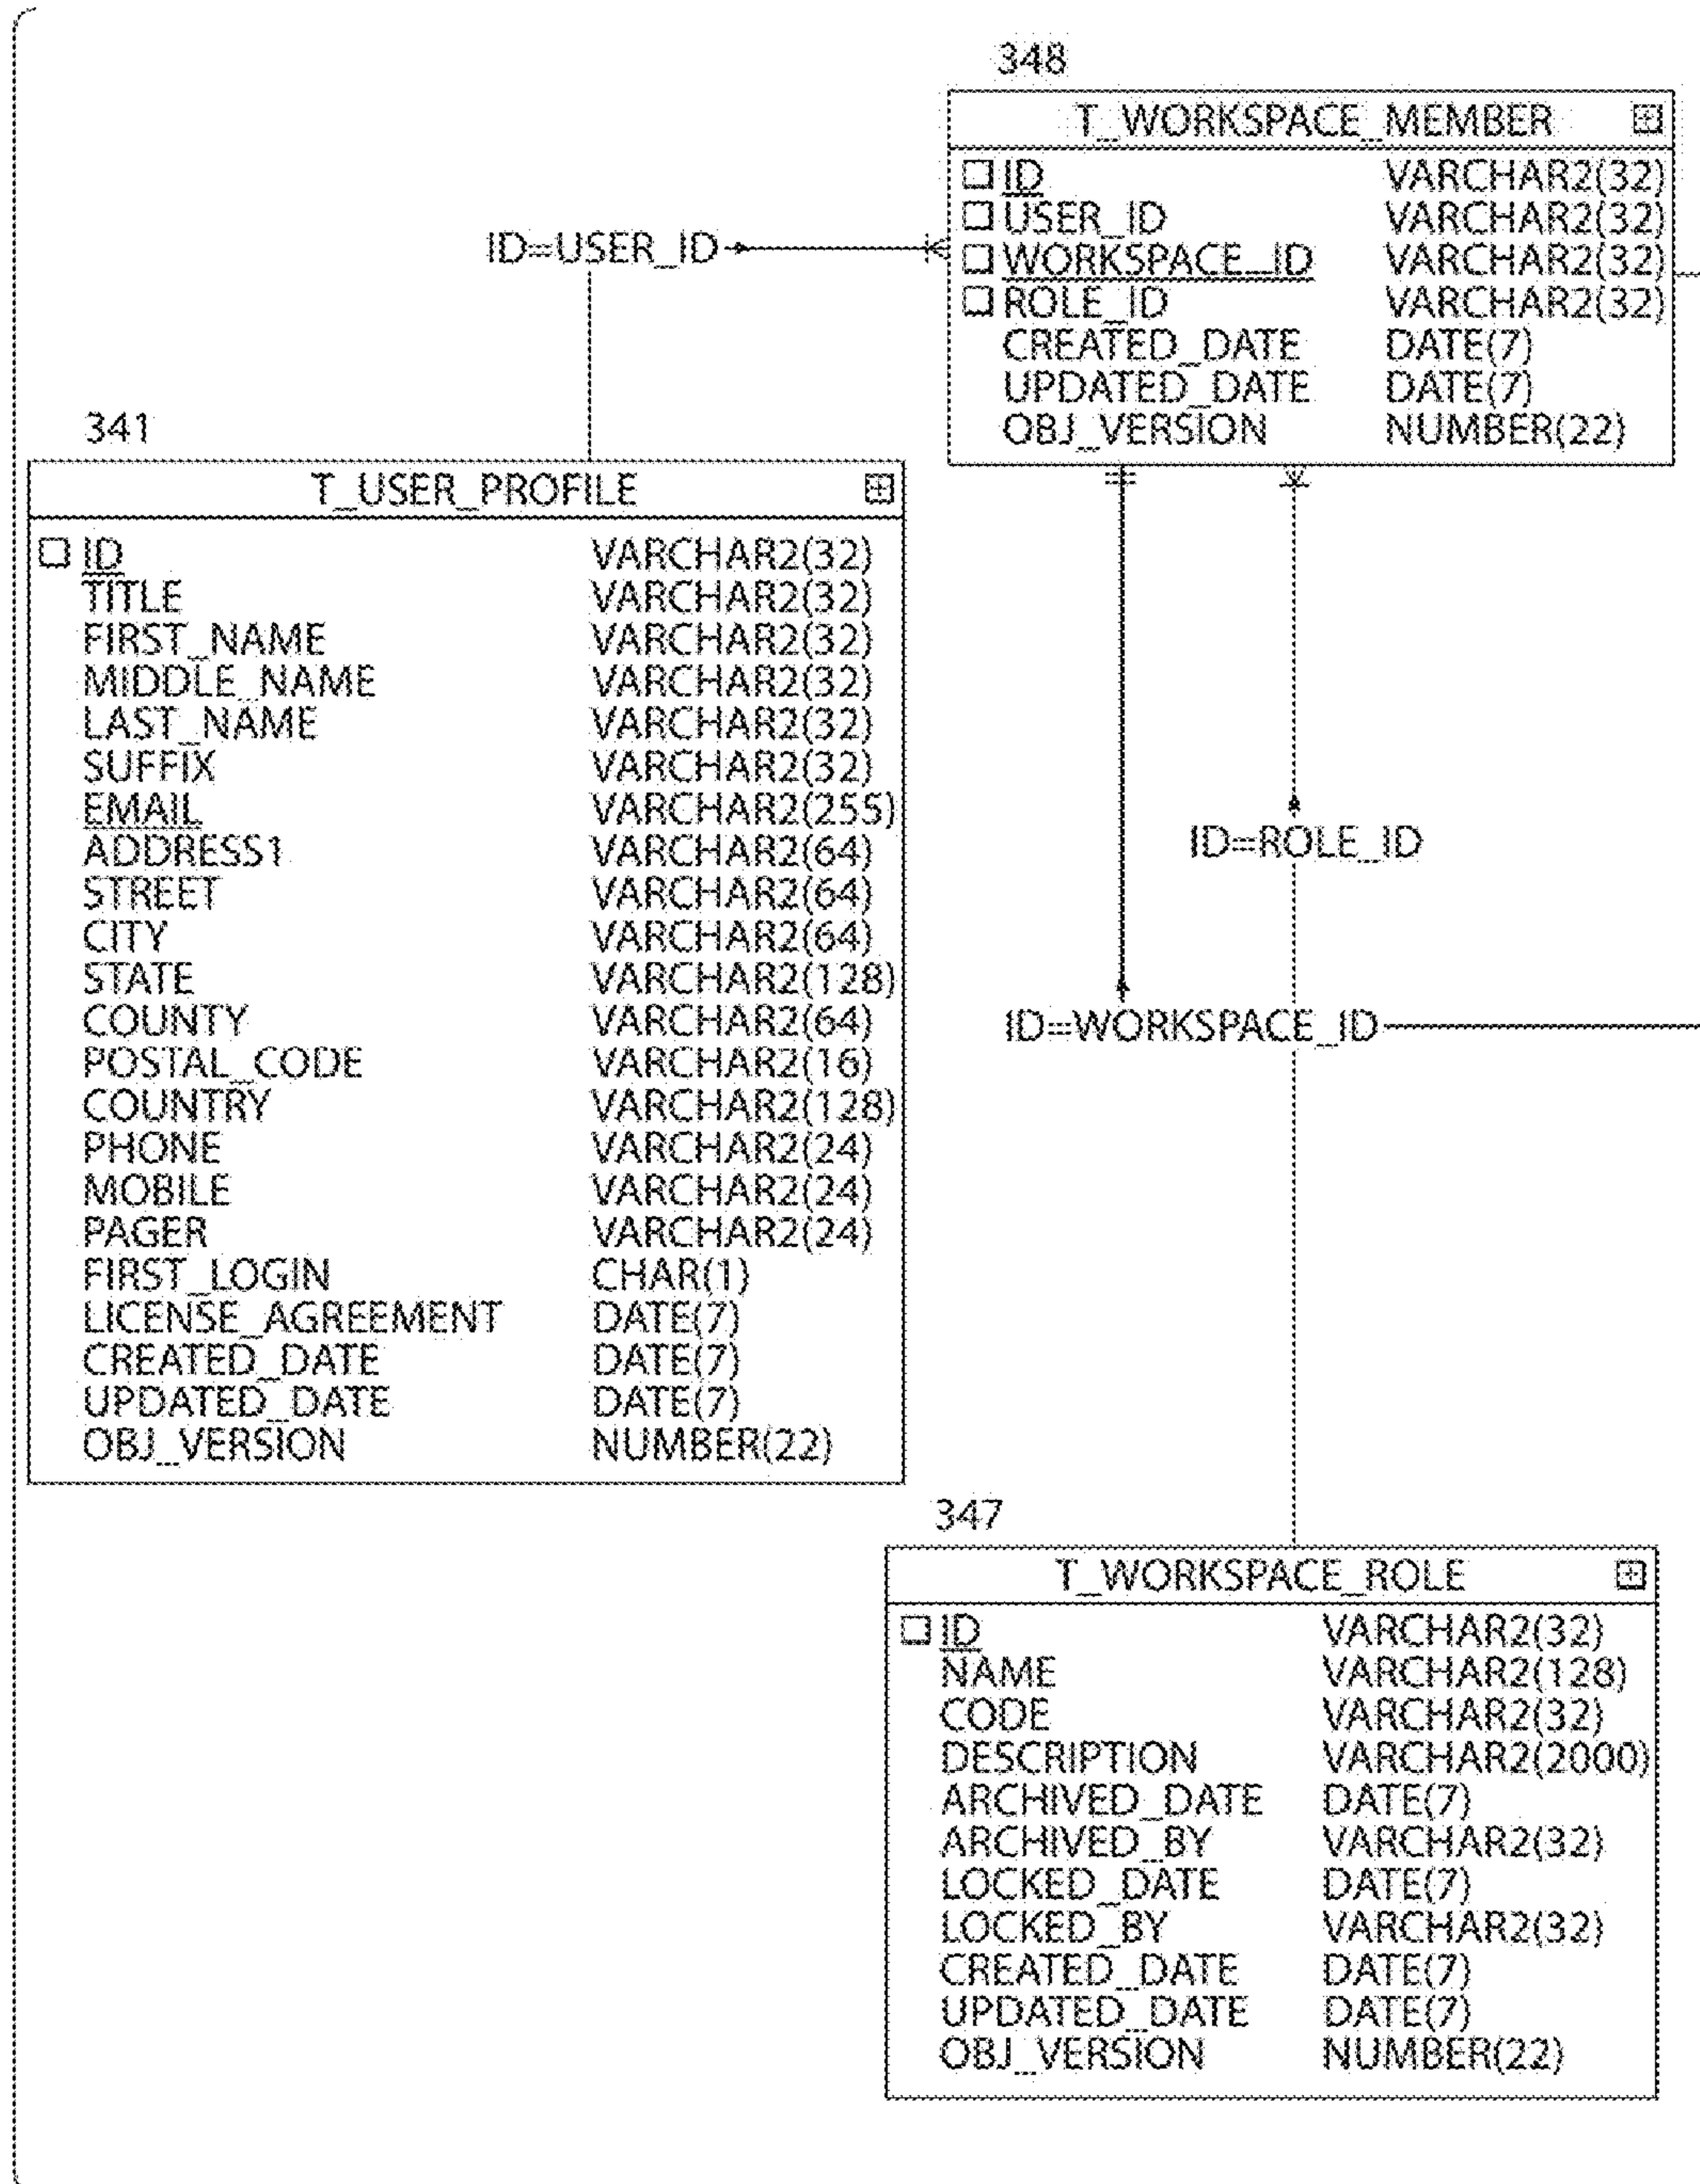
348

| T_WORKSPACE_MEMBER | |
|---|---|
| ID | VARCHAR2(32) |
| USER_ID | VARCHAR2(32) |
| WORKSPACE_ID | VARCHAR2(32) |
| ROLE_ID | VARCHAR2(32) |
| CREATED_DATE | DATE(7) |
| UPDATED_DATE | DATE(7) |
| OBJ_VERSION | NUMBER(22) |

ID=USER_ID

341

| T_USER_PROFILE | |
|---|---|
| ID | VARCHAR2(32) |
| TITLE | VARCHAR2(32) |
| FIRST_NAME | VARCHAR2(32) |
| MIDDLE_NAME | VARCHAR2(32) |
| LAST_NAME | VARCHAR2(32) |
| SUFFIX | VARCHAR2(32) |
| EMAIL | VARCHAR2(255) |
| ADDRESS1 | VARCHAR2(64) |
| STREET | VARCHAR2(64) |
| CITY | VARCHAR2(64) |
| STATE | VARCHAR2(128) |
| COUNTY | VARCHAR2(64) |
| POSTAL_CODE | VARCHAR2(16) |
| COUNTRY | VARCHAR2(128) |
| PHONE | VARCHAR2(24) |
| MOBILE | VARCHAR2(24) |
| PAGER | VARCHAR2(24) |
| FIRST_LOGIN | CHAR(1) |
| LICENSE_AGREEMENT | DATE(7) |
| CREATED_DATE | DATE(7) |
| UPDATED_DATE | DATE(7) |
| OBJ_VERSION | NUMBER(22) |

ID=ROLE_ID

ID=WORKSPACE_ID

347

| T_WORKSPACE_ROLE | |
|---|---|
| ID | VARCHAR2(32) |
| NAME | VARCHAR2(128) |
| CODE | VARCHAR2(32) |
| DESCRIPTION | VARCHAR2(2000) |
| ARCHIVED_DATE | DATE(7) |
| ARCHIVED_BY | VARCHAR2(32) |
| LOCKED_DATE | DATE(7) |
| LOCKED_BY | VARCHAR2(32) |
| CREATED_DATE | DATE(7) |
| UPDATED_DATE | DATE(7) |
| OBJ_VERSION | NUMBER(22) |